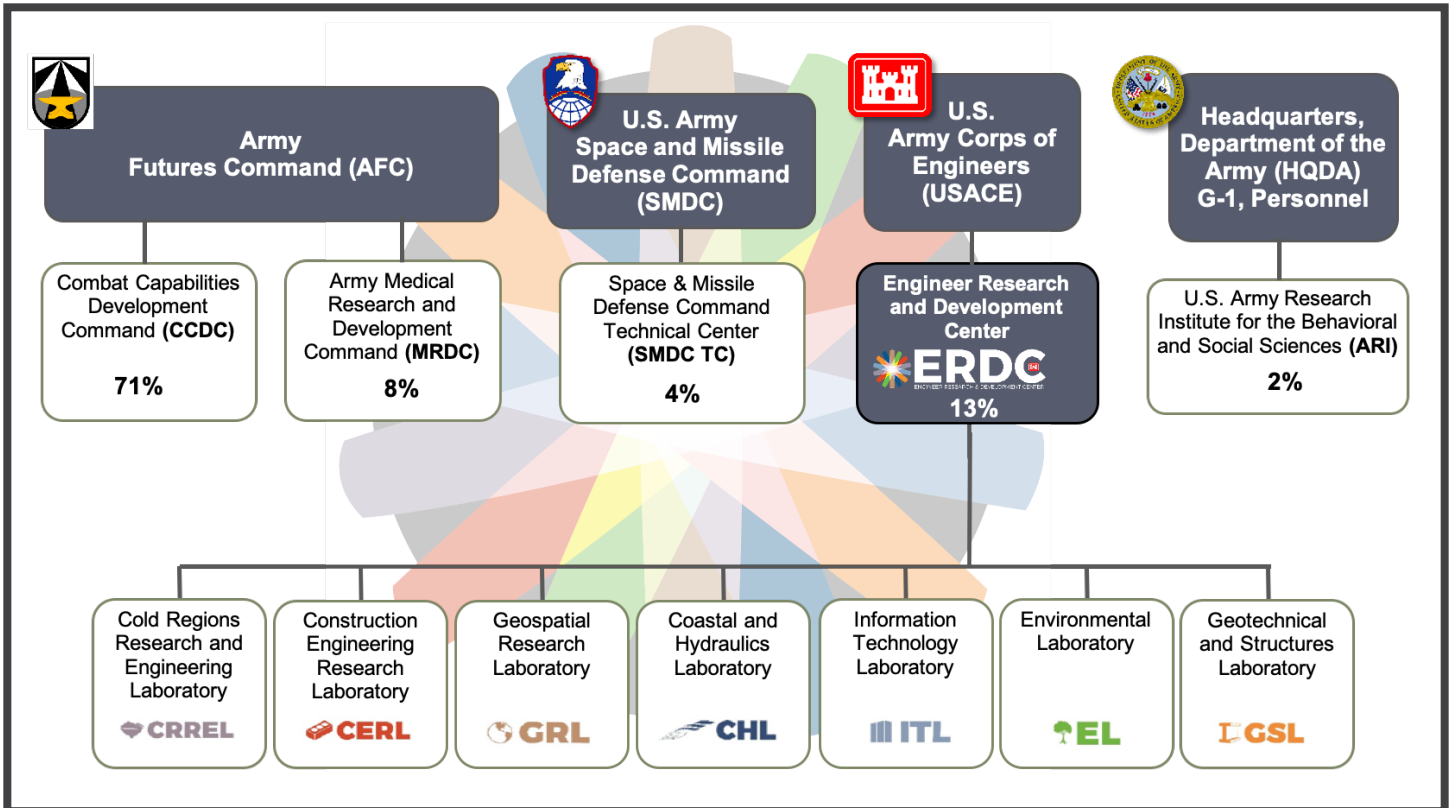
Army Futures Command (AFC)

U.S. Army Space and Missile Defense Command (SMDC)

U.S. Army Corps of Engineers (USACE)

Headquarters, Department of the Army (HQDA) G-1, Personnel

Combat Capabilities Development Command (CCDC)

71%

Army Medical Research and Development Command (MRDC)

8%

Space & Missile Defense Command Technical Center (SMDC TC)

4%

Engineer Research and Development Center

ERDC

ENGINEER RESEARCH & DEVELOPMENT CENTER

13%

U.S. Army Research Institute for the Behavioral and Social Sciences (ARI)

2%

Cold Regions Research and Engineering Laboratory

CRREL

Construction Engineering Research Laboratory

CERL

Geospatial Research Laboratory

GRL

Coastal and Hydraulics Laboratory

CHL

Information Technology Laboratory

ITL

Environmental Laboratory

EL

Geotechnical and Structures Laboratory

GSL